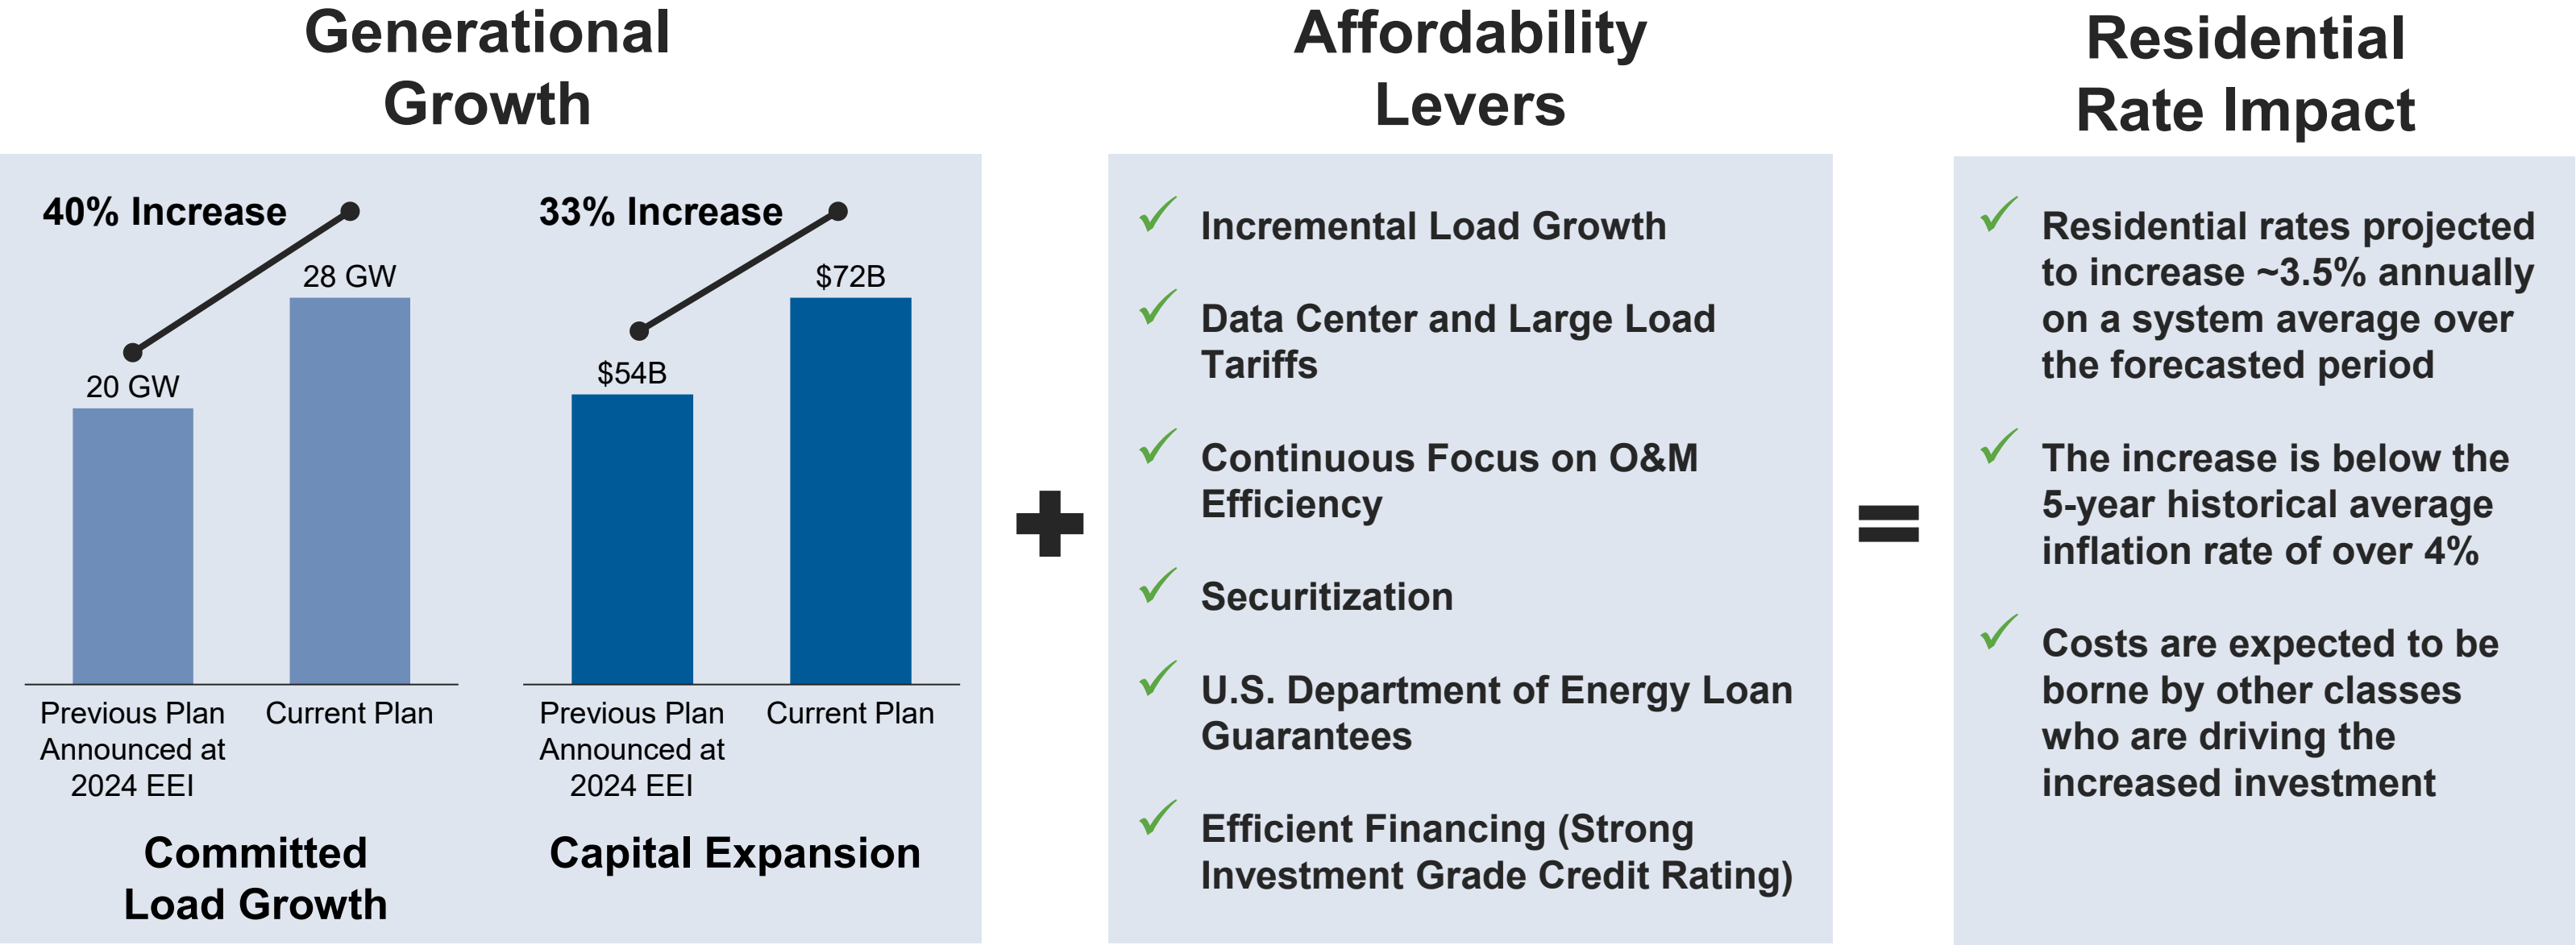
Generational Growth

40% Increase

20 GW

28 GW

Previous Plan Announced at 2024 EEI

Current Plan

Committed Load Growth

33% Increase

$54B

$72B

Previous Plan Announced at 2024 EEI

Current Plan

Capital Expansion

+

Affordability Levers

✓ Incremental Load Growth

✓ Data Center and Large Load Tariffs

✓ Continuous Focus on O&M Efficiency

✓ Securitization

✓ U.S. Department of Energy Loan Guarantees

✓ Efficient Financing (Strong Investment Grade Credit Rating)

=

Residential Rate Impact

✓ Residential rates projected to increase ~3.5% annually on a system average over the forecasted period

✓ The increase is below the 5-year historical average inflation rate of over 4%

✓ Costs are expected to be borne by other classes who are driving the increased investment